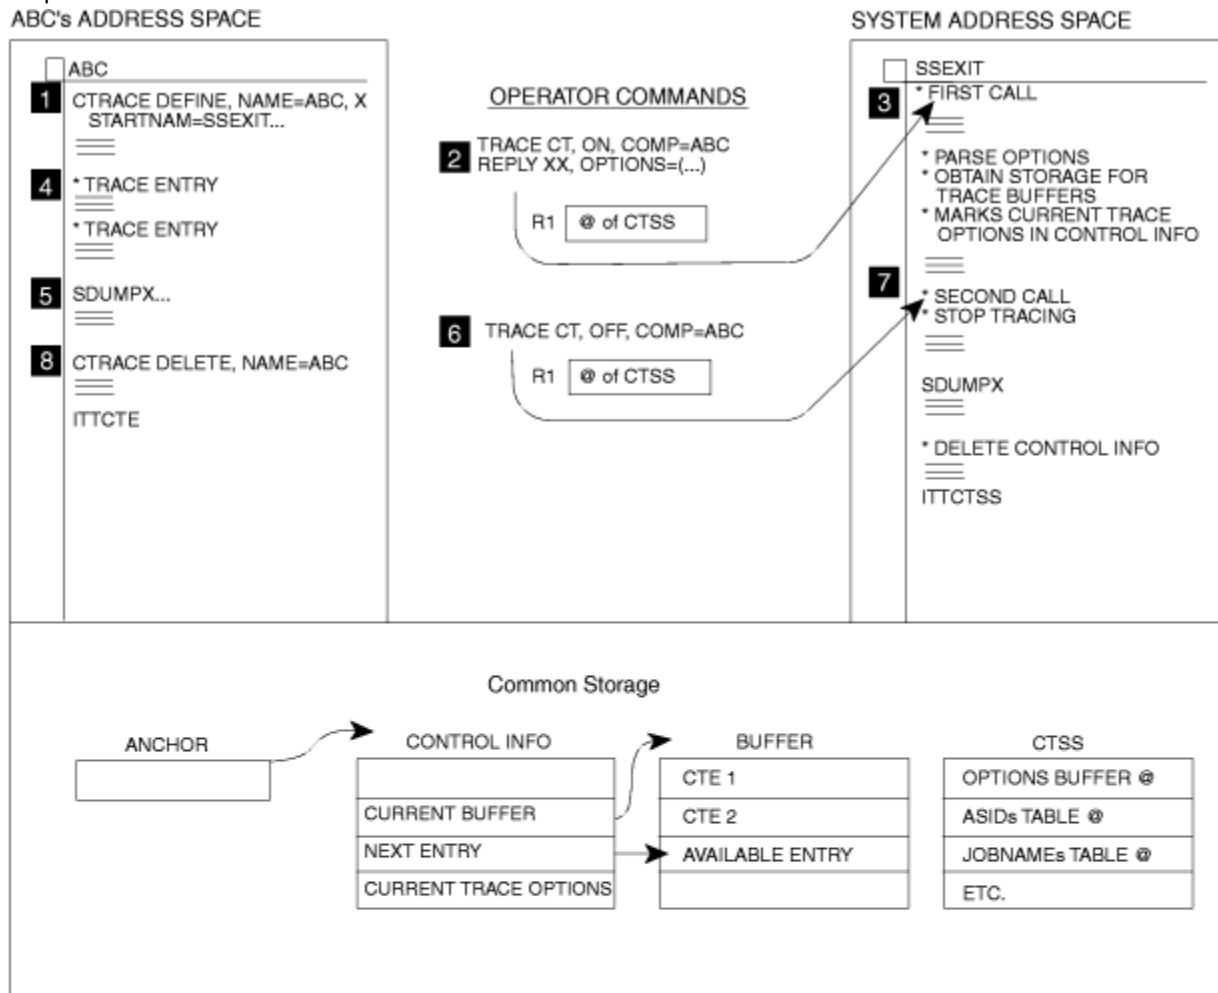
ABC's ADDRESS SPACE

SYSTEM ADDRESS SPACE

ABC

1 CTRACE DEFINE, NAME=ABC, X STARTNAM=SSEXIT...

4 * TRACE ENTRY

* TRACE ENTRY

5 SDUMPX...

8 CTRACE DELETE, NAME=ABC

ITTCTE

OPERATOR COMMANDS

2 TRACE CT, ON, COMP=ABC
REPLY XX, OPTIONS=(...)

R1 @ of CTSS

6 TRACE CT, OFF, COMP=ABC

R1 @ of CTSS

SSEXIT

3 * FIRST CALL

* PARSE OPTIONS
* OBTAIN STORAGE FOR TRACE BUFFERS
* MARKS CURRENT TRACE OPTIONS IN CONTROL INFO

7 * SECOND CALL
* STOP TRACING

SDUMPX

* DELETE CONTROL INFO

ITTCTSS

Common Storage

ANCHOR

| CONTROL INFO |
|---|
| |
| CURRENT BUFFER |
| NEXT ENTRY |
| CURRENT TRACE OPTIONS |

| BUFFER |
|---|
| CTE 1 |
| CTE 2 |
| AVAILABLE ENTRY |
| |

| CTSS |
|---|
| OPTIONS BUFFER @ |
| ASIDs TABLE @ |
| JOBNAMEs TABLE @ |
| ETC. |